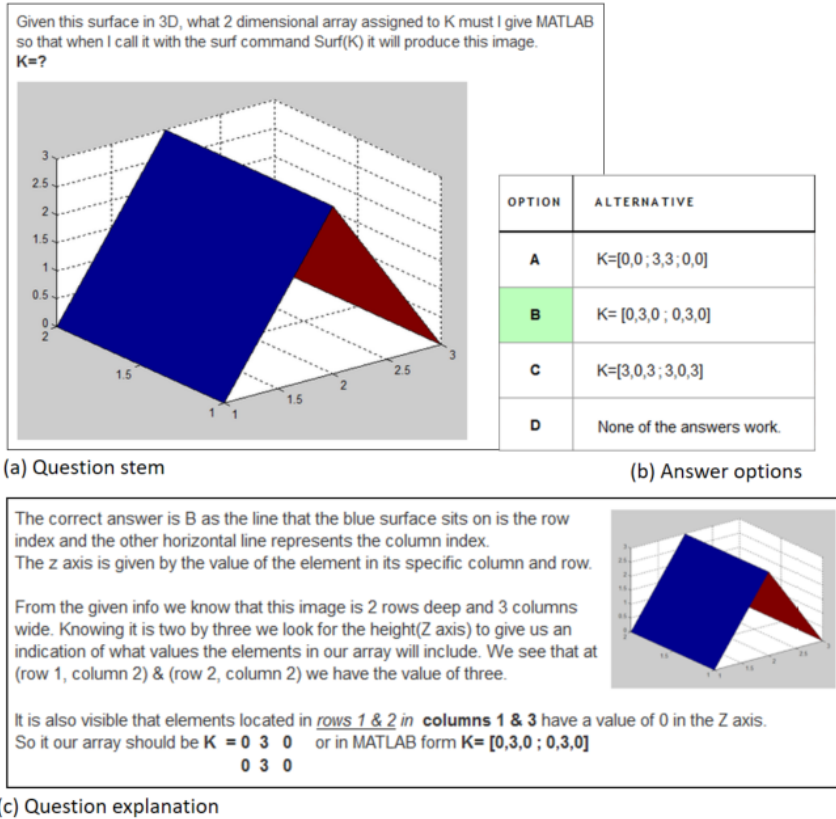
Given this surface in 3D, what 2 dimensional array assigned to K must I give MATLAB so that when I call it with the surf command Surf(K) it will produce this image.
K=?

3
2.5
2
1.5
1
0.5
0
2
1.5
1
1
1.5
2
2.5
3

| OPTION | ALTERNATIVE |
|---|---|
| A | K=[0,0 ; 3,3 ; 0,0] |
| B | K= [0,3,0 ; 0,3,0] |
| C | K=[3,0,3 ; 3,0,3] |
| D | None of the answers work. |

(a) Question stem

(b) Answer options

The correct answer is B as the line that the blue surface sits on is the row index and the other horizontal line represents the column index.
The z axis is given by the value of the element in its specific column and row.

From the given info we know that this image is 2 rows deep and 3 columns wide. Knowing it is two by three we look for the height(Z axis) to give us an indication of what values the elements in our array will include. We see that at (row 1, column 2) & (row 2, column 2) we have the value of three.

It is also visible that elements located in rows 1 & 2 in columns 1 & 3 have a value of 0 in the Z axis.
So it our array should be K = 0 3 0 or in MATLAB form K= [0,3,0 ; 0,3,0]
0 3 0

(c) Question explanation